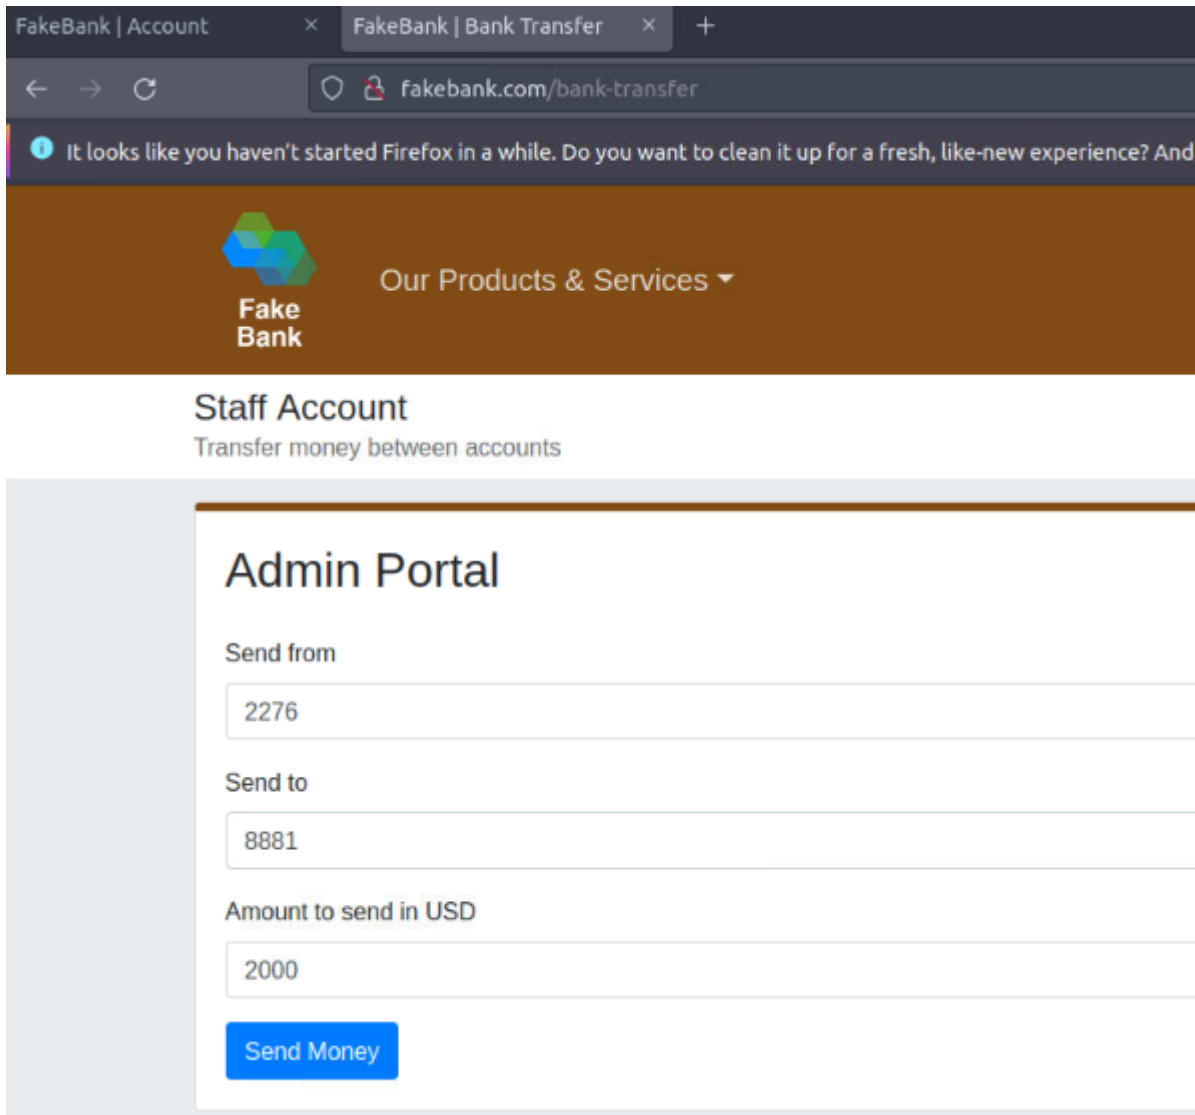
FakeBank | Account ×
FakeBank | Bank Transfer ×
+

fakebank.com/bank-transfer

It looks like you haven't started Firefox in a while. Do you want to clean it up for a fresh, like-new experience? And

Fake Bank

Our Products & Services

Staff Account
Transfer money between accounts

Admin Portal

Send from
2276

Send to
8881

Amount to send in USD
2000

Send Money